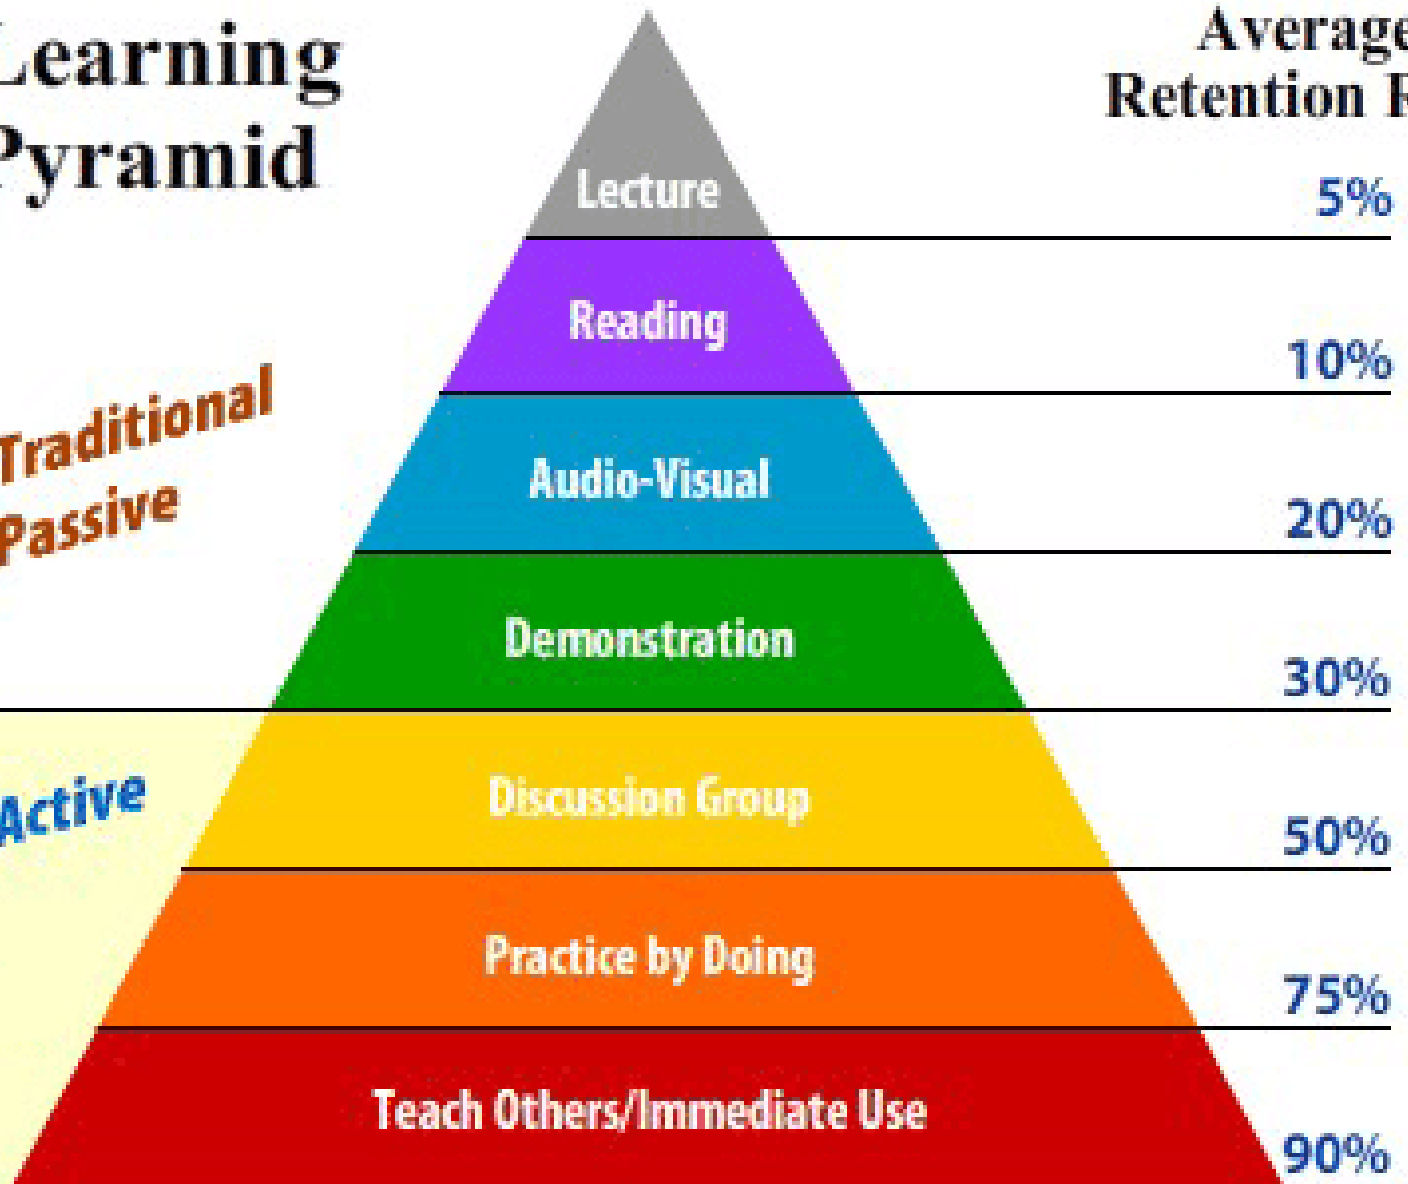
Learning Pyramid

Average Retention R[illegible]

Lecture
5%

Reading
10%

Traditional Passive

Audio-Visual
20%

Demonstration
30%

Active

Discussion Group
50%

Practice by Doing
75%

Teach Others/Immediate Use
90%